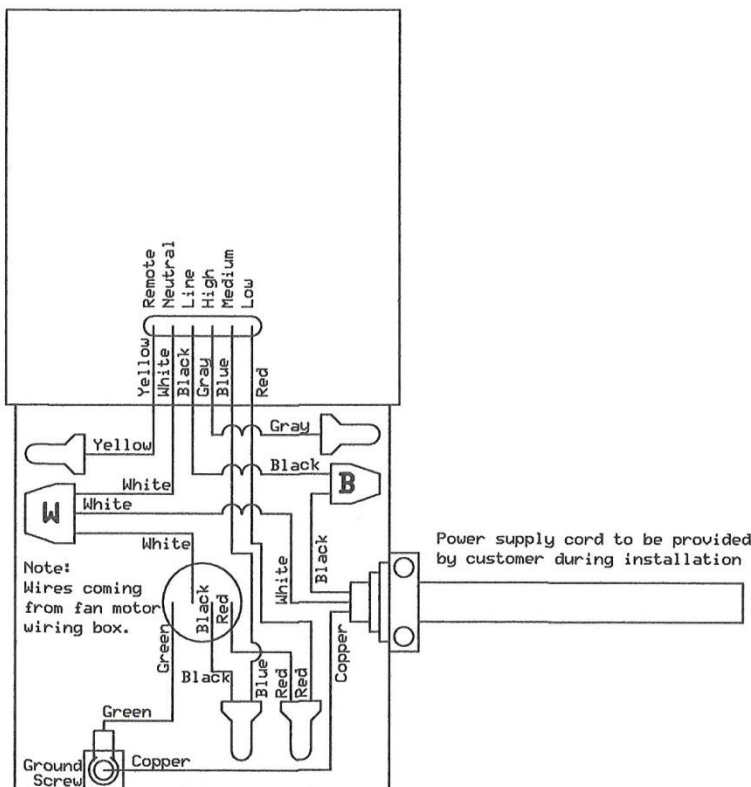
Remote
Neutral
Line
High
Medium
Low

Yellow
White
Black
Gray
Blue
Red

Gray
Yellow
Black
B
White
W
White
White
Black
White

Power supply cord to be provided by customer during installation

Note:
Wires coming from fan motor wiring box.

Black
Red
Green
Black
Blue
Red
Red
Copper
Green
Ground Screw
Copper